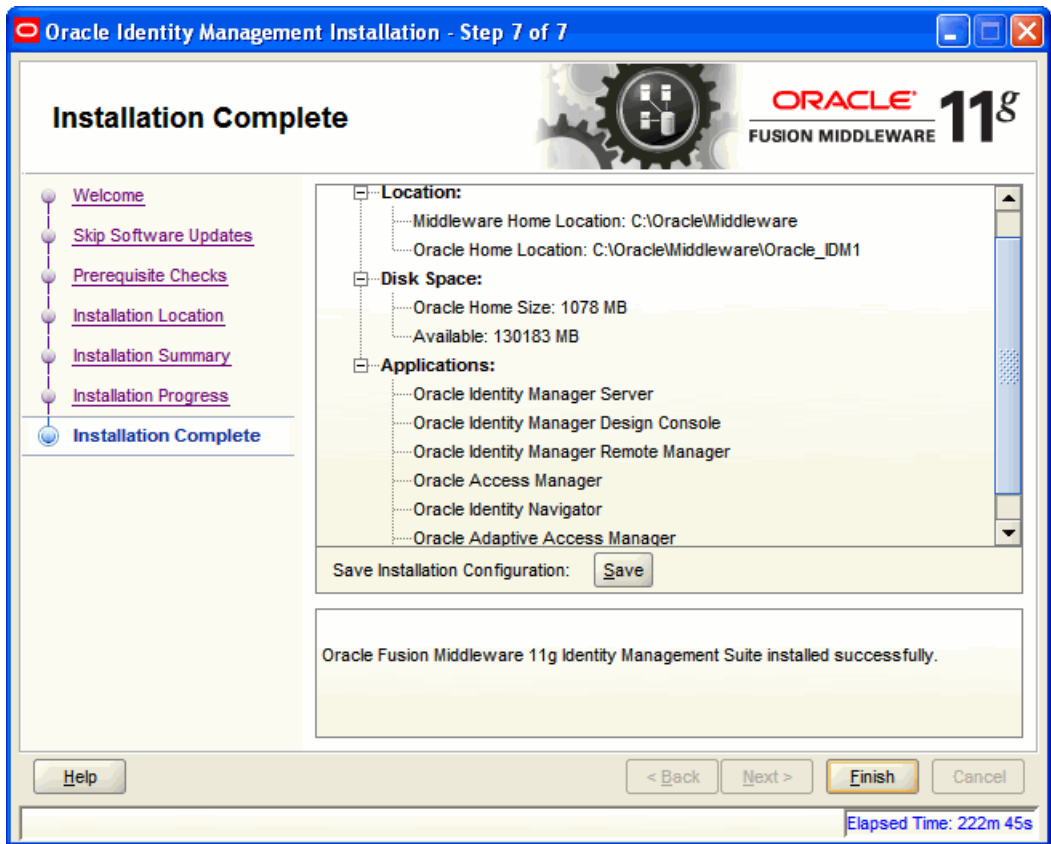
Oracle Identity Management Installation - Step 7 of 7

Installation Complete

ORACLE FUSION MIDDLEWARE 11g

Welcome
Skip Software Updates
Prerequisite Checks
Installation Location
Installation Summary
Installation Progress
Installation Complete

Location:
Middleware Home Location: C:\Oracle\Middleware
Oracle Home Location: C:\Oracle\Middleware\Oracle_IDM1
Disk Space:
Oracle Home Size: 1078 MB
Available: 130183 MB
Applications:
Oracle Identity Manager Server
Oracle Identity Manager Design Console
Oracle Identity Manager Remote Manager
Oracle Access Manager
Oracle Identity Navigator
Oracle Adaptive Access Manager

Save Installation Configuration: Save

Oracle Fusion Middleware 11g Identity Management Suite installed successfully.

Help
< Back
Next >
Finish
Cancel

Elapsed Time: 222m 45s